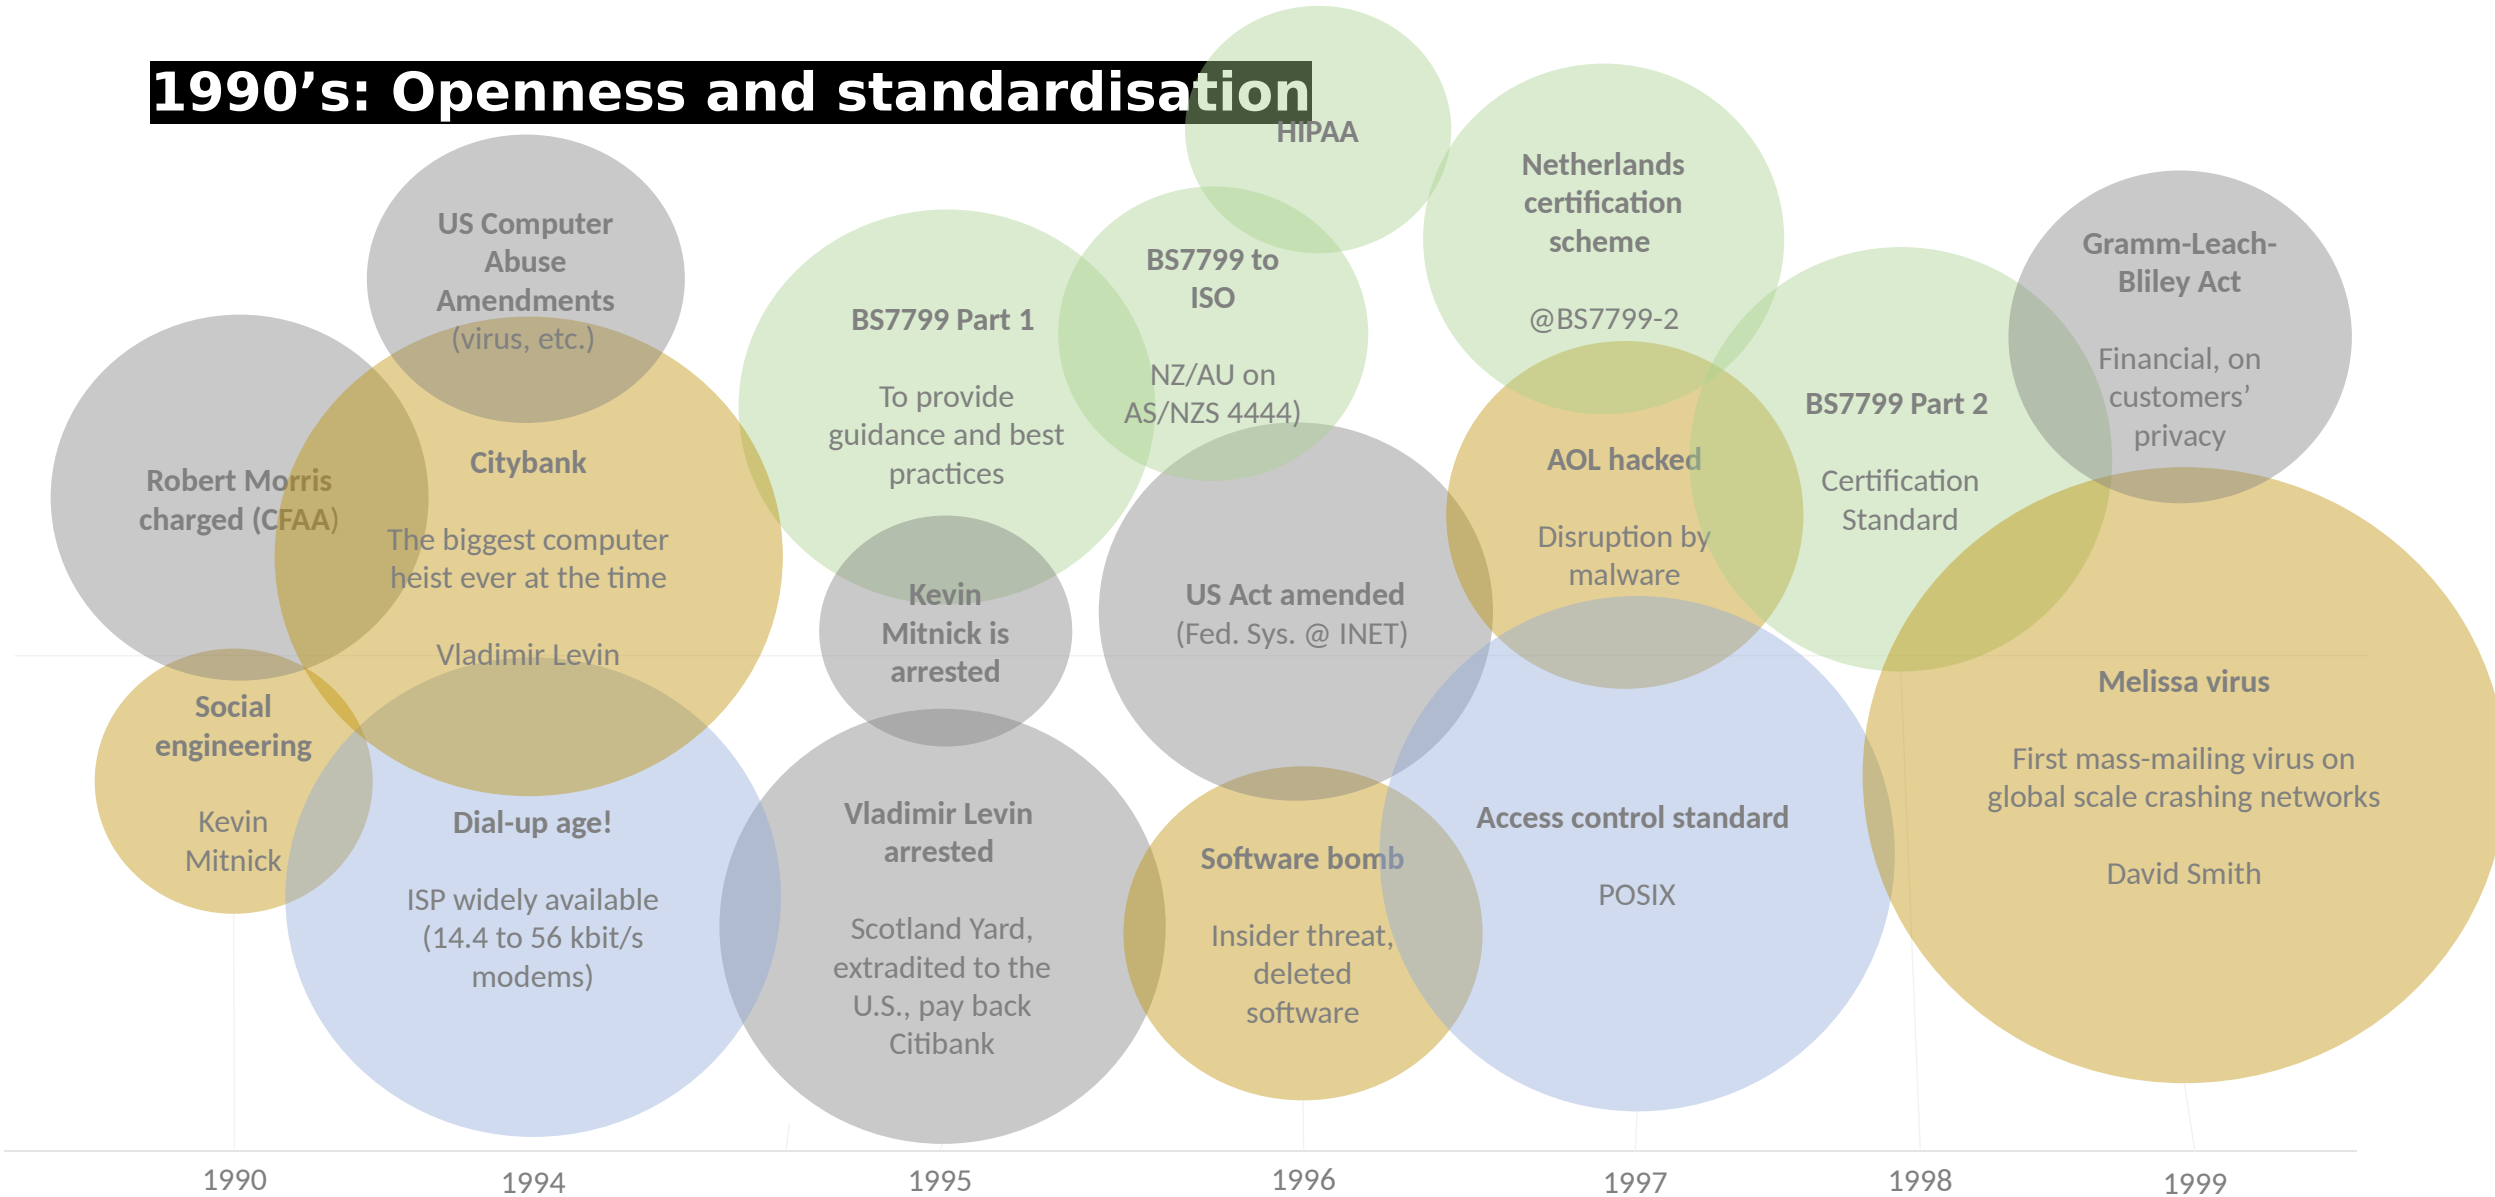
1990’s: Openness and standardisation

HIPAA

US Computer Abuse Amendments (virus, etc.)

BS7799 Part 1

To provide guidance and best practices

BS7799 to ISO

NZ/AU on AS/NZS 4444)

Netherlands certification scheme

@BS7799-2

Gramm-Leach-Bliley Act

Financial, on customers’ privacy

Robert Morris charged (CFAA)

Citybank

The biggest computer heist ever at the time

Vladimir Levin

Kevin Mitnick is arrested

US Act amended (Fed. Sys. @ INET)

AOL hacked

Disruption by malware

BS7799 Part 2

Certification Standard

Melissa virus

First mass-mailing virus on global scale crashing networks

David Smith

Social engineering

Kevin Mitnick

Dial-up age!

ISP widely available (14.4 to 56 kbit/s modems)

Vladimir Levin arrested

Scotland Yard, extradited to the U.S., pay back Citibank

Software bomb

Insider threat, deleted software

Access control standard

POSIX

1990
1994
1995
1996
1997
1998
1999